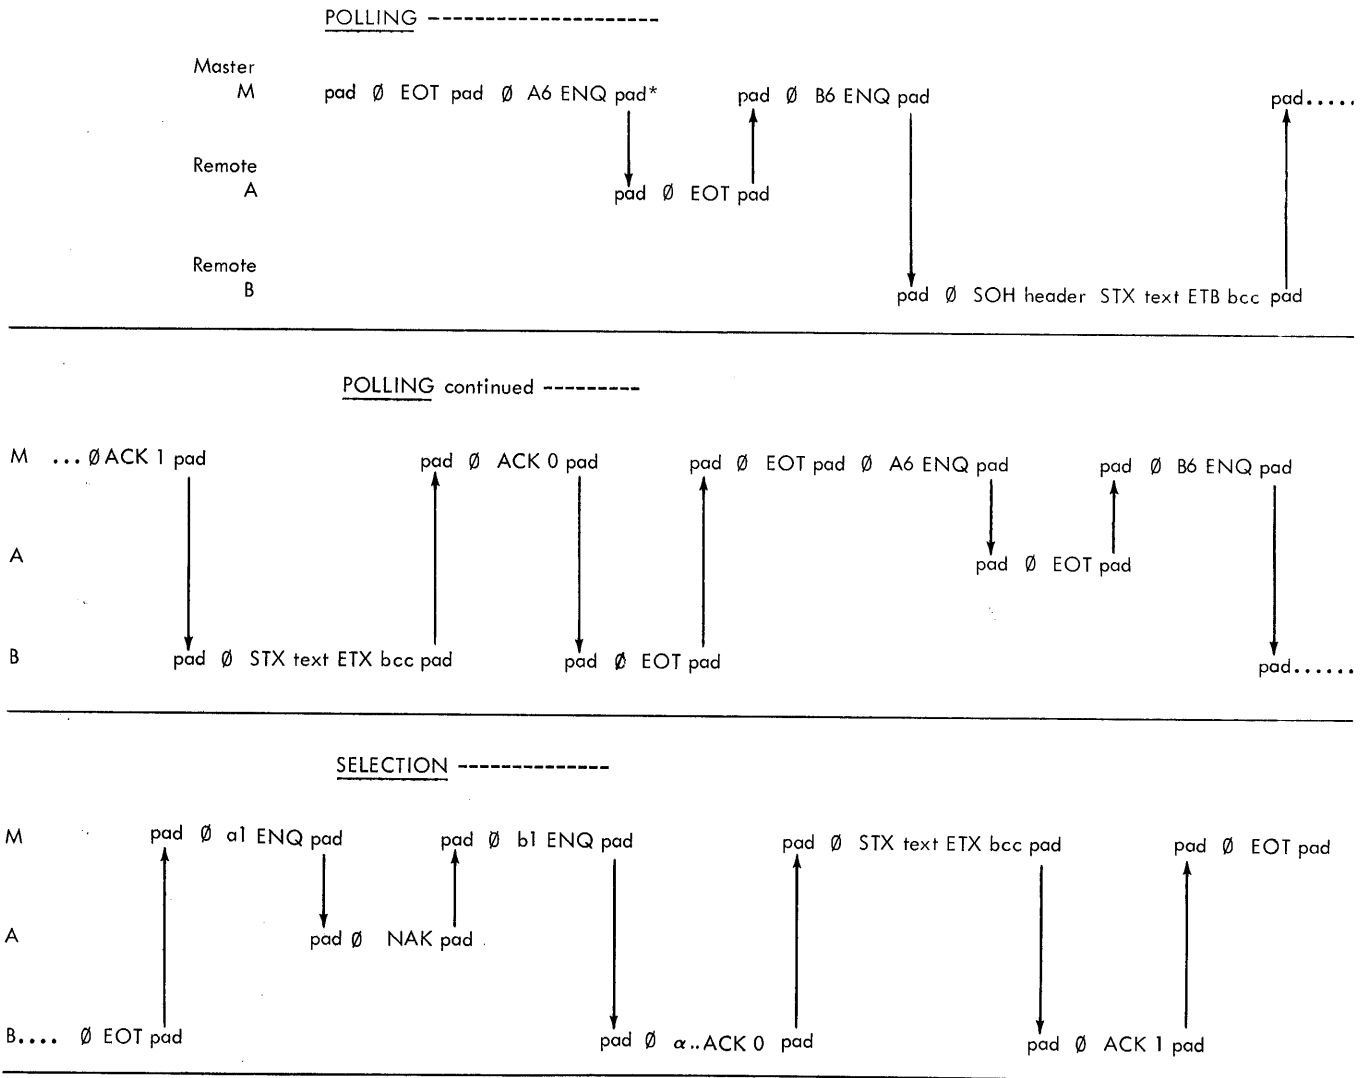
POLLING ---------------------

Master
M

pad Ø EOT pad Ø A6 ENQ pad*

pad Ø B6 ENQ pad

pad.....

Remote
A

pad Ø EOT pad

Remote
B

pad Ø SOH header STX text ETB bcc pad

POLLING continued ---------

M ... ØACK 1 pad

pad Ø ACK 0 pad

pad Ø EOT pad Ø A6 ENQ pad

pad Ø B6 ENQ pad

A

pad Ø EOT pad

B

pad Ø STX text ETX bcc pad

pad Ø EOT pad

pad......

SELECTION --------------

M

pad Ø a1 ENQ pad

pad Ø b1 ENQ pad

pad Ø STX text ETX bcc pad

pad Ø EOT pad

A

pad Ø NAK pad

B.... Ø EOT pad

pad Ø $\alpha$..ACK 0 pad

pad Ø ACK 1 pad